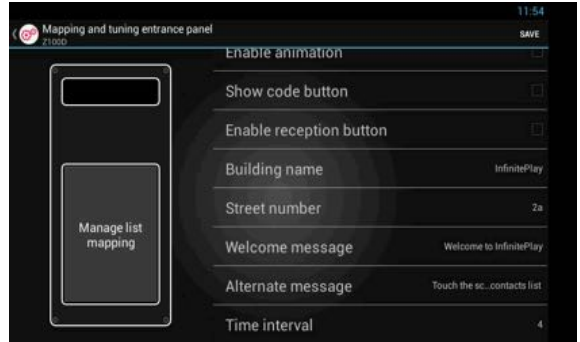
11:54
Mapping and tuning entrance panel
Z100D
SAVE

Manage list mapping

Enable animation
Show code button
Enable reception button
Building name InfinitePlay
Street number 2a
Welcome message Welcome to InfinitePlay
Alternate message Touch the sc...contacts list
Time interval 4